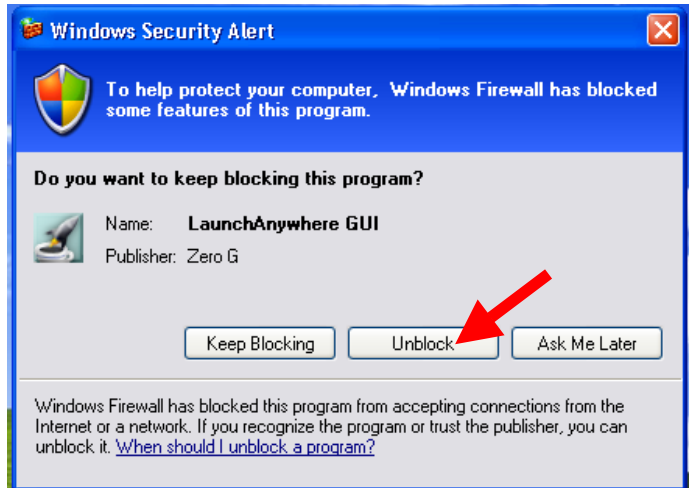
Windows Security Alert

To help protect your computer, Windows Firewall has blocked some features of this program.

Do you want to keep blocking this program?

Name: LaunchAnywhere GUI
Publisher: Zero G

Keep Blocking
Unblock
Ask Me Later

Windows Firewall has blocked this program from accepting connections from the Internet or a network. If you recognize the program or trust the publisher, you can unblock it. When should I unblock a program?